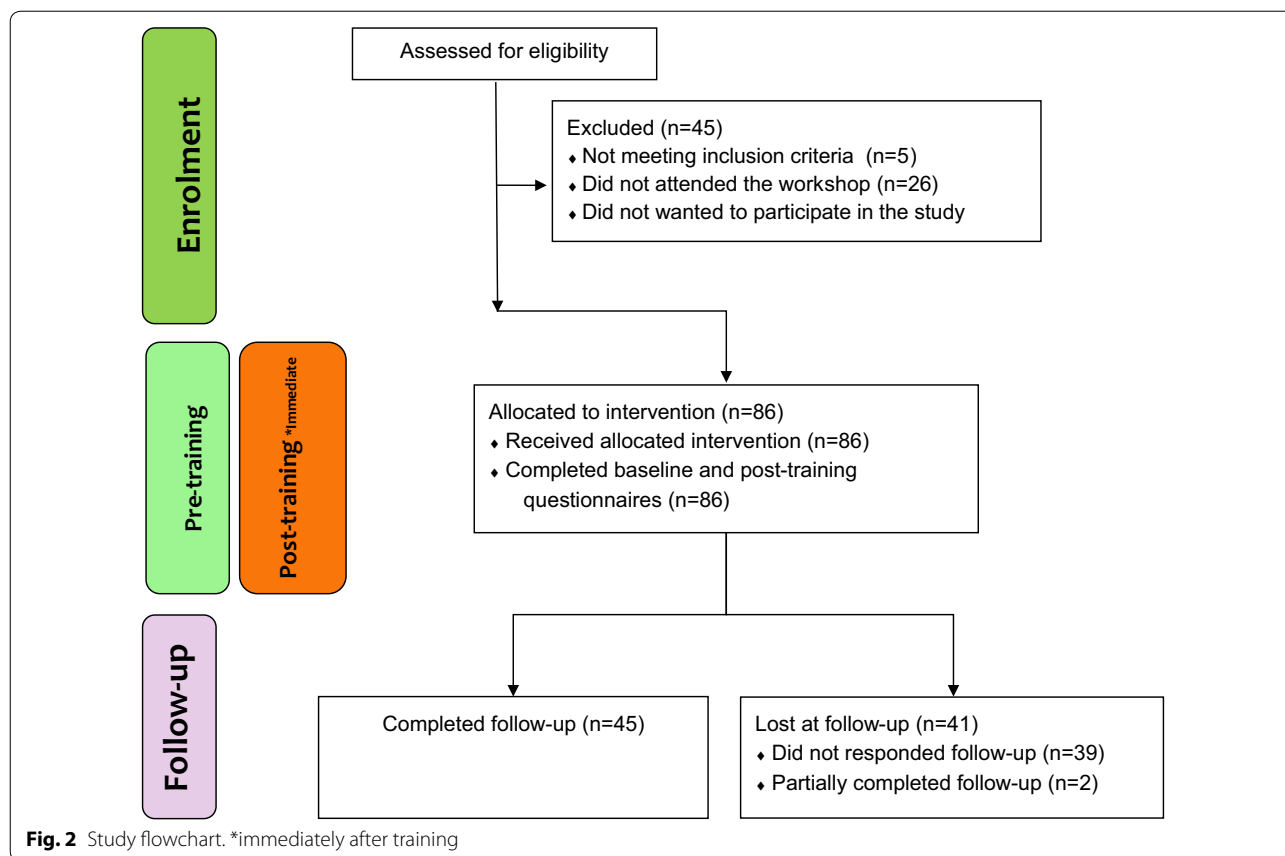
Enrolment

Assessed for eligibility

Excluded (n=45)
♦ Not meeting inclusion criteria (n=5)
♦ Did not attended the workshop (n=26)
♦ Did not wanted to participate in the study

Pre-training

Post-training *Immediate

Allocated to intervention (n=86)
♦ Received allocated intervention (n=86)
♦ Completed baseline and post-training questionnaires (n=86)

Follow-up

Completed follow-up (n=45)

Lost at follow-up (n=41)
♦ Did not responded follow-up (n=39)
♦ Partially completed follow-up (n=2)

**Fig. 2** Study flowchart. *immediately after training